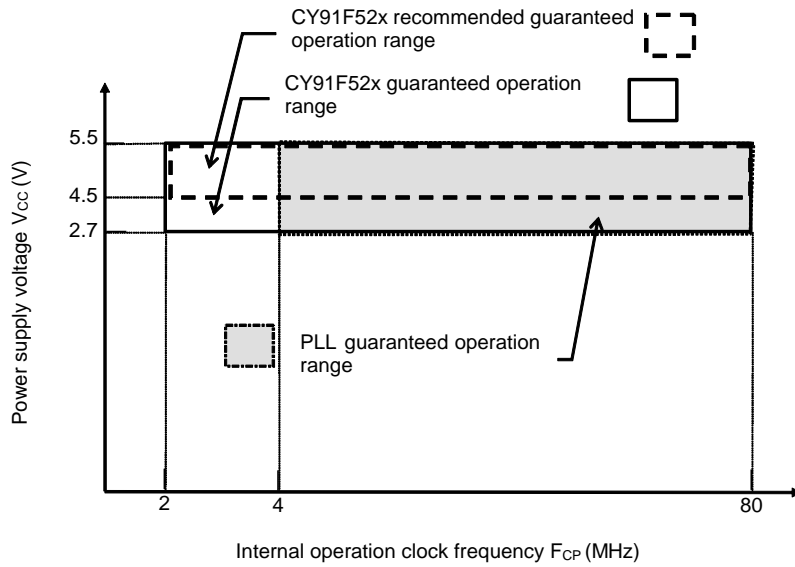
CY91F52x recommended guaranteed operation range

CY91F52x guaranteed operation range

5.5

4.5

2.7

Power supply voltage $V_{CC}$ (V)

PLL guaranteed operation range

2

4

80

Internal operation clock frequency $F_{CP}$ (MHz)